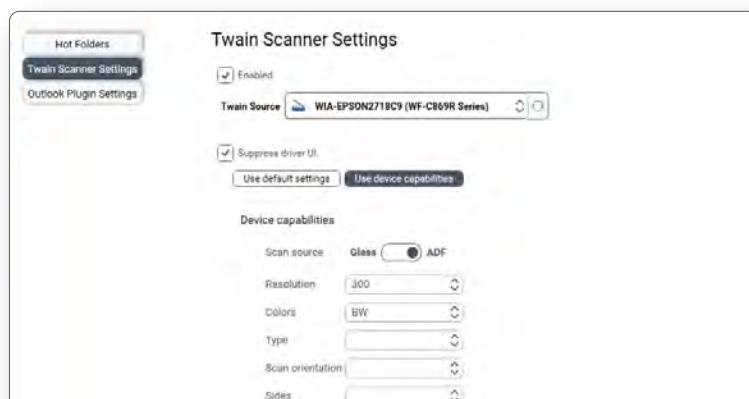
Hot Folders
Twain Scanner Settings
Outlook Plugin Settings

Twain Scanner Settings

Enabled

Twain Source WIA-EPSON2718C9 (WF-C869R Series)

Suppress driver UI.

Use default settings Use device capabilities

Device capabilities

Scan source Glass ADF

Resolution 300

Colors BW

Type

Scan orientation

Sides